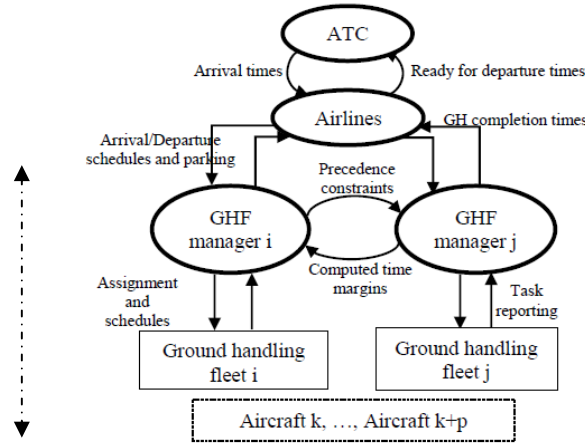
ATC

Arrival times

Ready for departure times

Airlines

GH completion times

Arrival/Departure schedules and parking

Precedence constraints

GHF manager i

GHF manager j

Computed time margins

Assignment and schedules

Task reporting

Ground handling fleet i

Ground handling fleet j

Aircraft k, …, Aircraft k+p